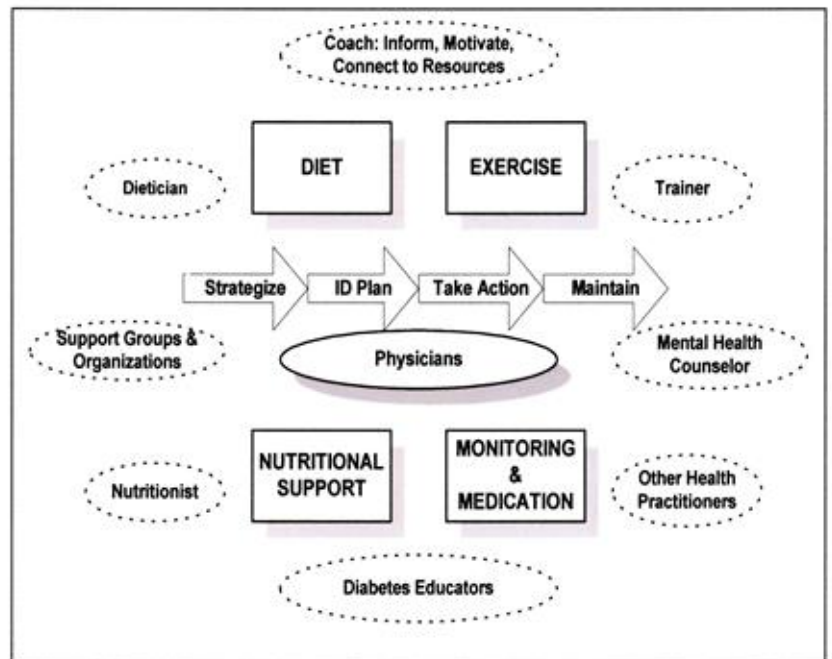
Coach: Inform, Motivate, Connect to Resources

DIET

EXERCISE

Dietician

Trainer

Strategize

ID Plan

Take Action

Maintain

Support Groups & Organizations

Physicians

Mental Health Counselor

NUTRITIONAL SUPPORT

MONITORING & MEDICATION

Nutritionist

Other Health Practitioners

Diabetes Educators